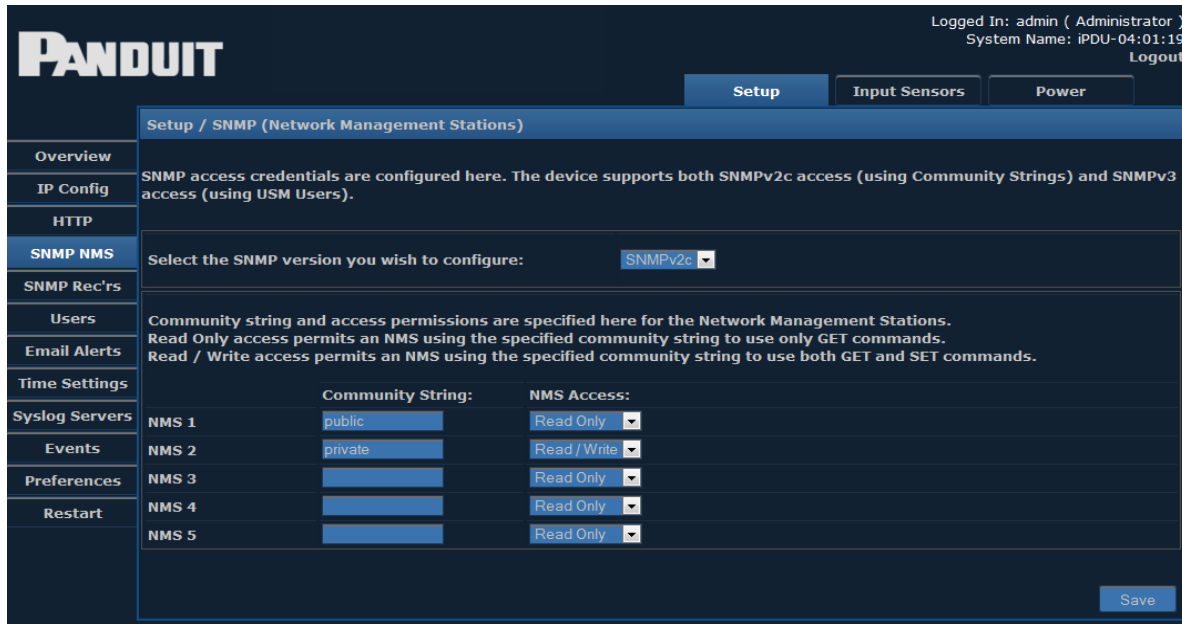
PANDUIT

Logged In: admin ( Administrator )
System Name: iPDU-04:01:19
Logout

Setup | Input Sensors | Power

Overview
IP Config
HTTP
SNMP NMS
SNMP Rec'rs
Users
Email Alerts
Time Settings
Syslog Servers
Events
Preferences
Restart

Setup / SNMP (Network Management Stations)

SNMP access credentials are configured here. The device supports both SNMPv2c access (using Community Strings) and SNMPv3 access (using USM Users).

Select the SNMP version you wish to configure: SNMPv2c

Community string and access permissions are specified here for the Network Management Stations.
Read Only access permits an NMS using the specified community string to use only GET commands.
Read / Write access permits an NMS using the specified community string to use both GET and SET commands.

| | Community String: | NMS Access: |
|---|---|---|
| NMS 1 | public | Read Only |
| NMS 2 | private | Read / Write |
| NMS 3 | | Read Only |
| NMS 4 | | Read Only |
| NMS 5 | | Read Only |

Save